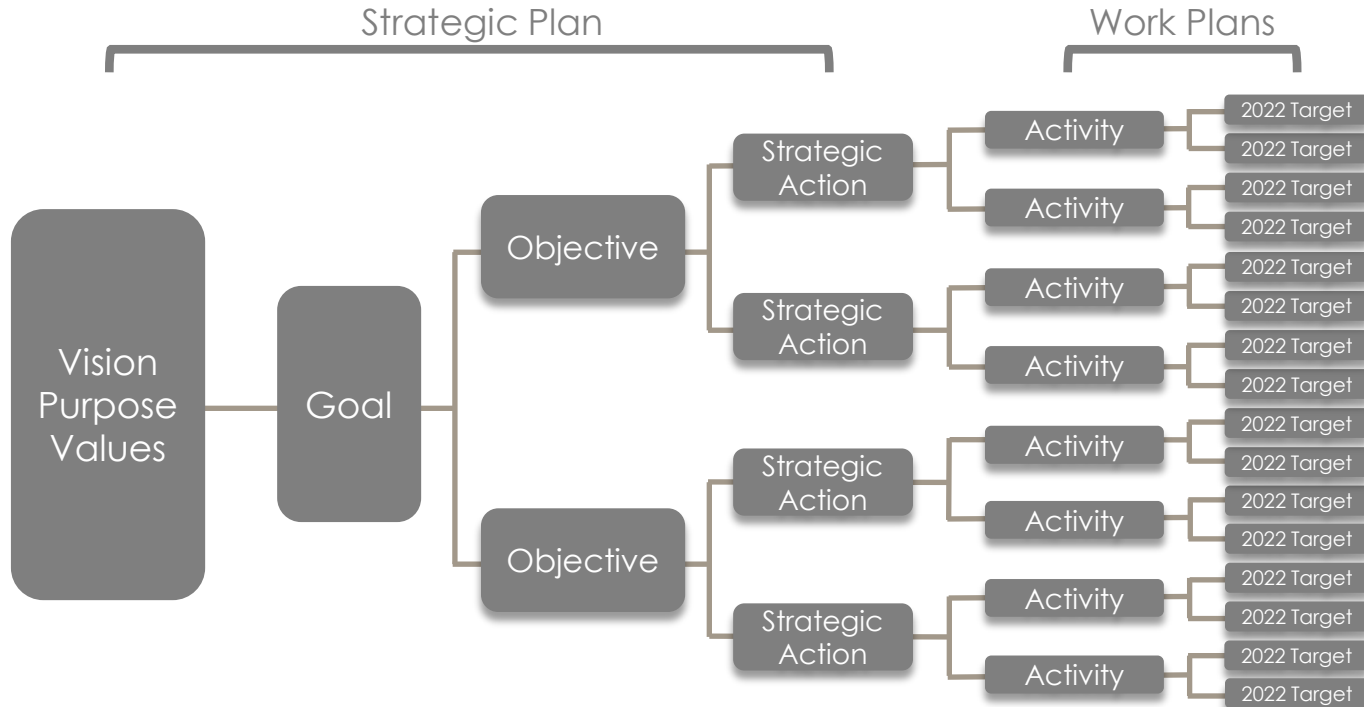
Strategic Plan

Work Plans

Vision
Purpose
Values

Goal

Objective

Strategic Action

Activity

2022 Target

2022 Target

Activity

2022 Target

2022 Target

Strategic Action

Activity

2022 Target

2022 Target

Activity

2022 Target

2022 Target

Objective

Strategic Action

Activity

2022 Target

2022 Target

Activity

2022 Target

2022 Target

Strategic Action

Activity

2022 Target

2022 Target

Activity

2022 Target

2022 Target